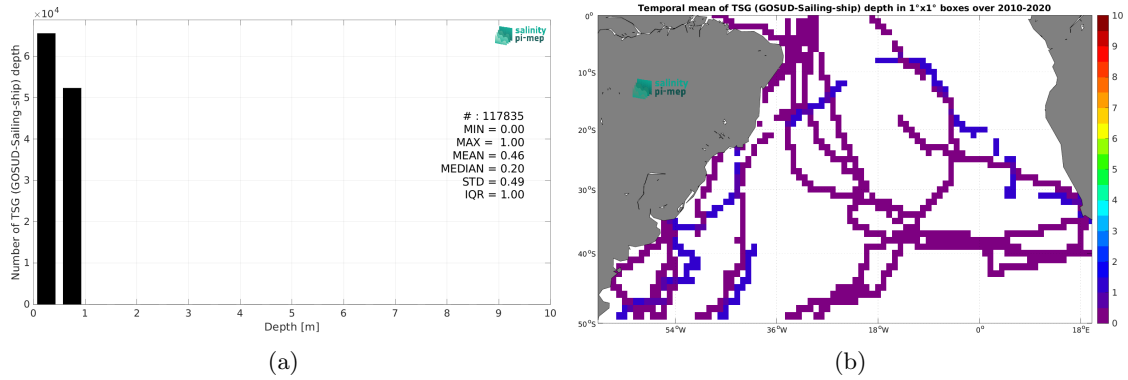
$\times10^4$
6
5
4
3
2
1
0
Number of TSG (GOSUD-Sailing-ship) depth
salinity pi-mep
# : 117835
MIN = 0.00
MAX = 1.00
MEAN = 0.46
MEDIAN = 0.20
STD = 0.49
IQR = 1.00
0 1 2 3 4 5 6 7 8 9 10
Depth [m]
(a)

Temporal mean of TSG (GOSUD-Sailing-ship) depth in 1°x1° boxes over 2010-2020
0°
10°S
20°S
30°S
40°S
50°S
salinity pi-mep
54°W 36°W 18°W 0° 18°E
10
9
8
7
6
5
4
3
2
1
0
(b)